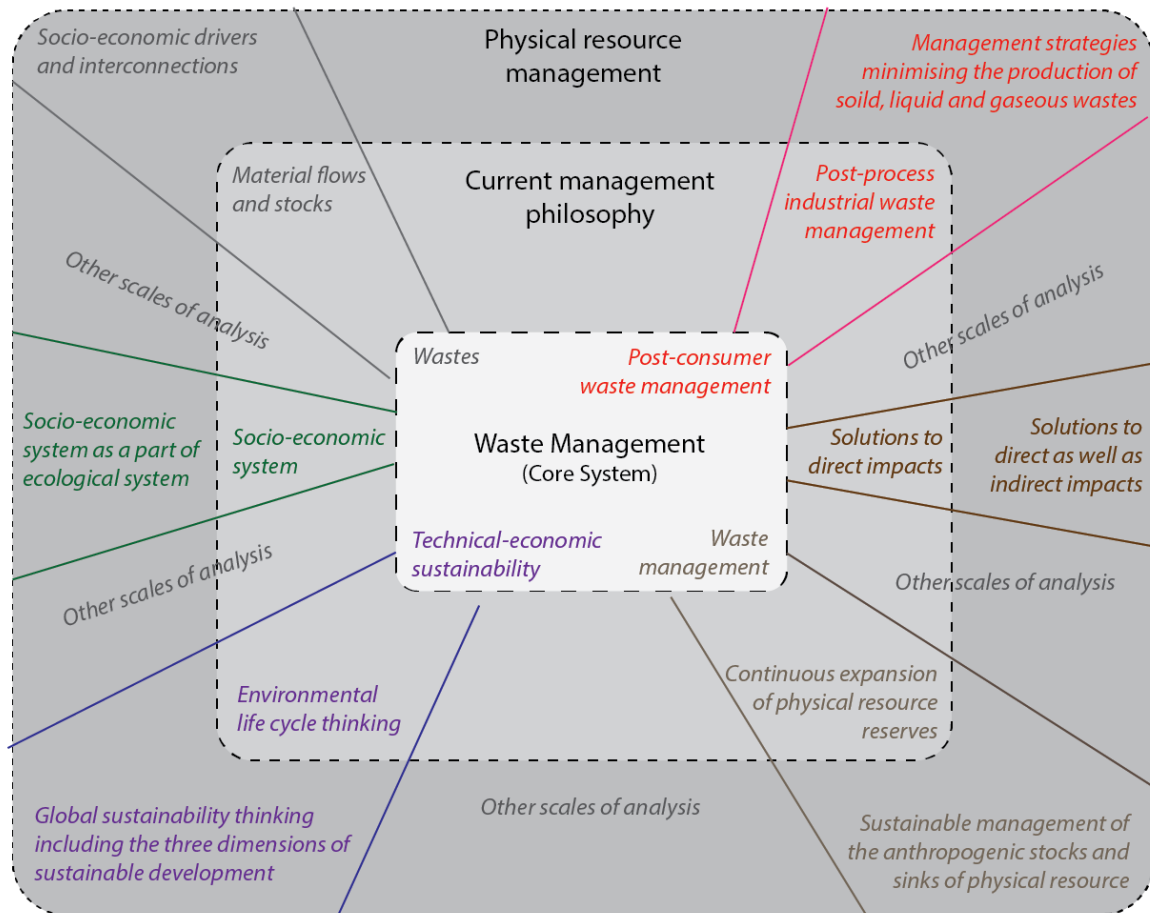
Socio-economic drivers and interconnections

Physical resource management

Management strategies minimising the production of soild, liquid and gaseous wastes

Material flows and stocks

Current management philosophy

Post-process industrial waste management

Other scales of analysis

Other scales of analysis

Wastes

Post-consumer waste management

Socio-economic system as a part of ecological system

Socio-economic system

Waste Management
(Core System)

Solutions to direct impacts

Solutions to direct as well as indirect impacts

Technical-economic sustainability

Waste management

Other scales of analysis

Other scales of analysis

Continuous expansion of physical resource reserves

Environmental life cycle thinking

Global sustainability thinking including the three dimensions of sustainable development

Other scales of analysis

Sustainable management of the anthropogenic stocks and sinks of physical resource